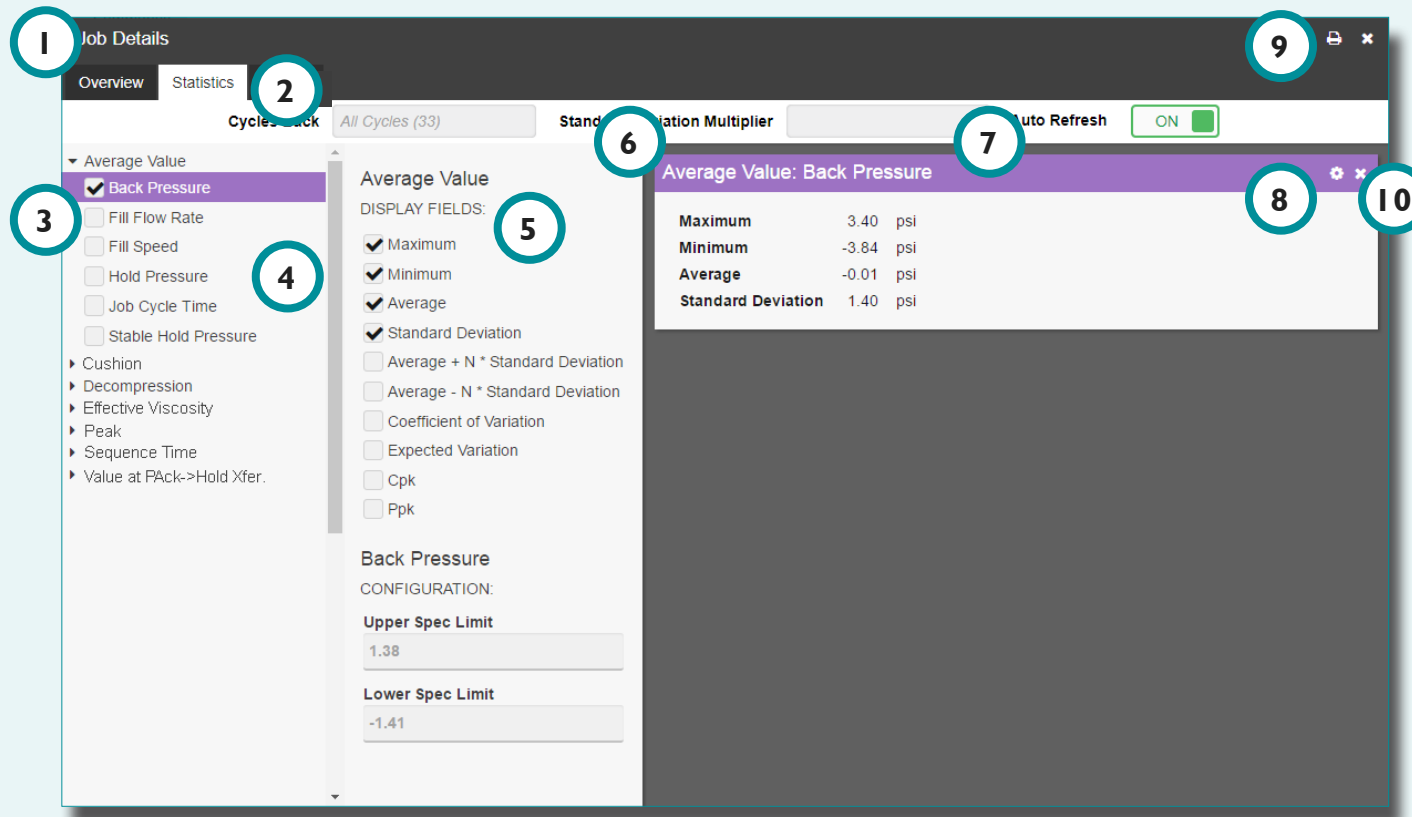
1
Job Details
9
Overview
Statistics
2
Cycles Back
All Cycles (33)
Stand
6
iation Multiplier
7
Auto Refresh
ON
Average Value
Back Pressure
3
Fill Flow Rate
Fill Speed
Hold Pressure
4
Job Cycle Time
Stable Hold Pressure
Cushion
Decompression
Effective Viscosity
Peak
Sequence Time
Value at PAck->Hold Xfer.
Average Value
DISPLAY FIELDS:
5
Maximum
Minimum
Average
Standard Deviation
Average + N * Standard Deviation
Average - N * Standard Deviation
Coefficient of Variation
Expected Variation
Cpk
Ppk
Back Pressure
CONFIGURATION:
Upper Spec Limit
1.38
Lower Spec Limit
-1.41
Average Value: Back Pressure
8
10
| Maximum | 3.40 | psi |
|---|---|---|
| Minimum | -3.84 | psi |
| Average | -0.01 | psi |
| Standard Deviation | 1.40 | psi |